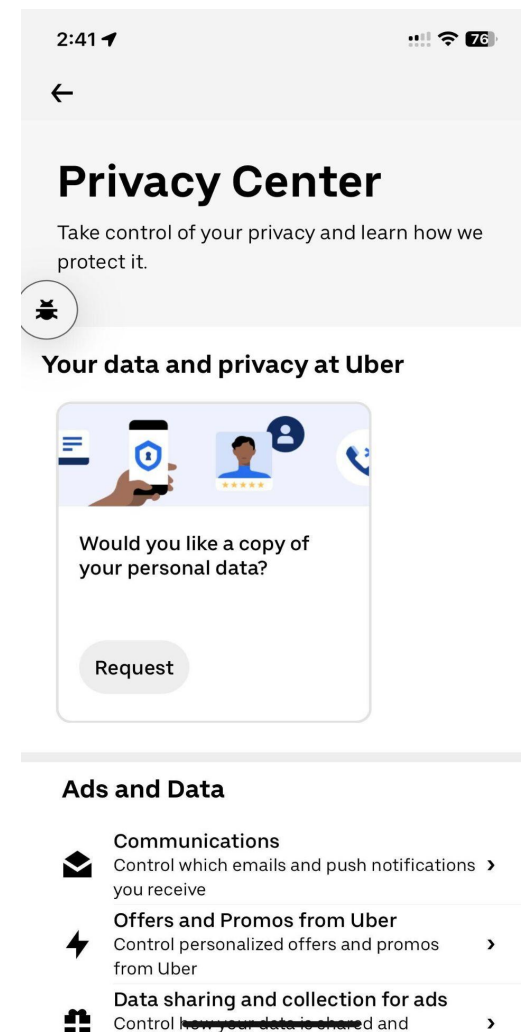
2:41

76

←

Privacy Center

Take control of your privacy and learn how we protect it.

Your data and privacy at Uber

Would you like a copy of your personal data?

Request

Ads and Data

Communications
Control which emails and push notifications you receive

Offers and Promos from Uber
Control personalized offers and promos from Uber

Data sharing and collection for ads
Control how your data is shared and